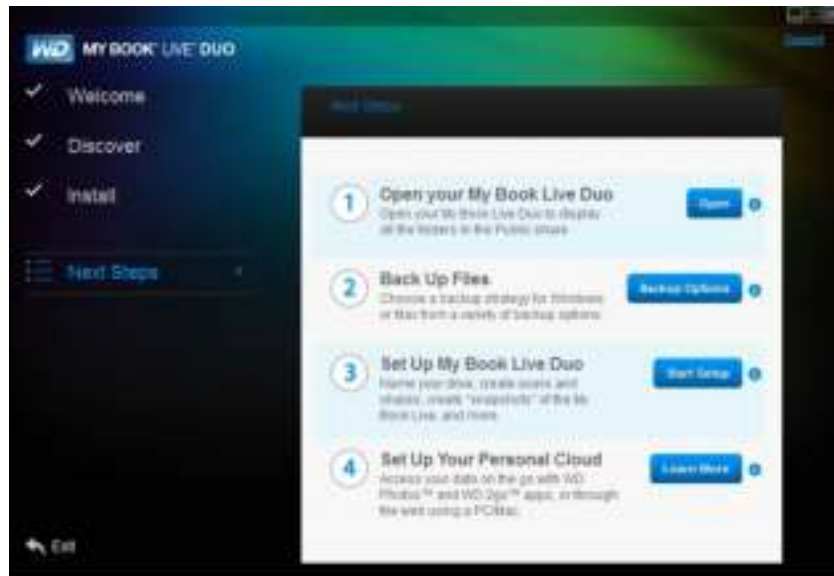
WD MY BOOK LIVE DUO

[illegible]

Welcome

Discover

Install

Next Steps

Exit

Next Steps

1 Open your My Book Live Duo
Open your My Book Live Duo to display all the folders in the Public share.
Open

2 Back Up Files
Choose a backup strategy for Windows or Mac from a variety of backup options.
Backup Options

3 Set Up My Book Live Duo
Name your drive, create users and shares, create "snapshots" of the My Book Live, and more.
Start Setup

4 Set Up Your Personal Cloud
Access your data on the go with WD Photos™ and WD 2go™ apps, or through the web using a PC/Mac.
Learn More